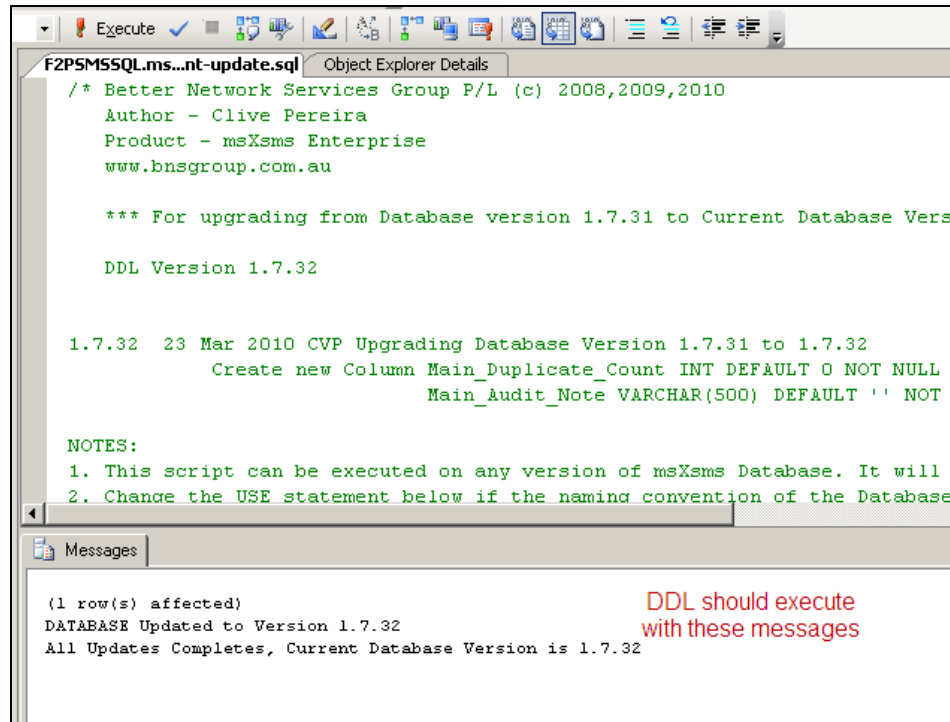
Execute

F2PSMSSQL.ms...nt-update.sql
Object Explorer Details

/* Better Network Services Group P/L (c) 2008,2009,2010
Author - Clive Pereira
Product - msXsms Enterprise
www.bnsgroup.com.au

*** For upgrading from Database version 1.7.31 to Current Database Vers

DDL Version 1.7.32

1.7.32 23 Mar 2010 CVP Upgrading Database Version 1.7.31 to 1.7.32
Create new Column Main_Duplicate_Count INT DEFAULT 0 NOT NULL
Main_Audit_Note VARCHAR(500) DEFAULT '' NOT

NOTES:
1. This script can be executed on any version of msXsms Database. It will
2. Change the USE statement below if the naming convention of the Database

Messages

(1 row(s) affected)
DATABASE Updated to Version 1.7.32
All Updates Completes, Current Database Version is 1.7.32

DDL should execute with these messages